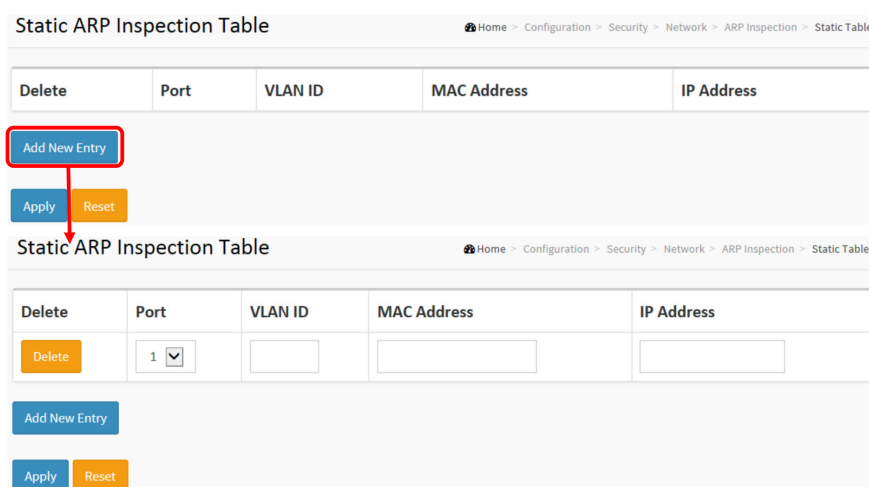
Static ARP Inspection Table

Home > Configuration > Security > Network > ARP Inspection > Static Table

| Delete | Port | VLAN ID | MAC Address | IP Address |
|---|---|---|---|---|

Add New Entry

Apply Reset

Static ARP Inspection Table

Home > Configuration > Security > Network > ARP Inspection > Static Table

| Delete | Port | VLAN ID | MAC Address | IP Address |
|---|---|---|---|---|
| Delete | 1 | | | |

Add New Entry

Apply Reset